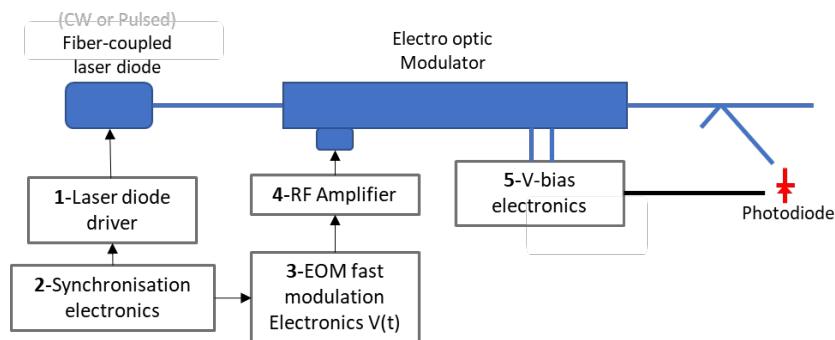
(CW or Pulsed)
Fiber-coupled laser diode

Electro optic Modulator

1-Laser diode driver

4-RF Amplifier

5-V-bias electronics

Photodiode

2-Synchronisation electronics

3-EOM fast modulation Electronics V(t)